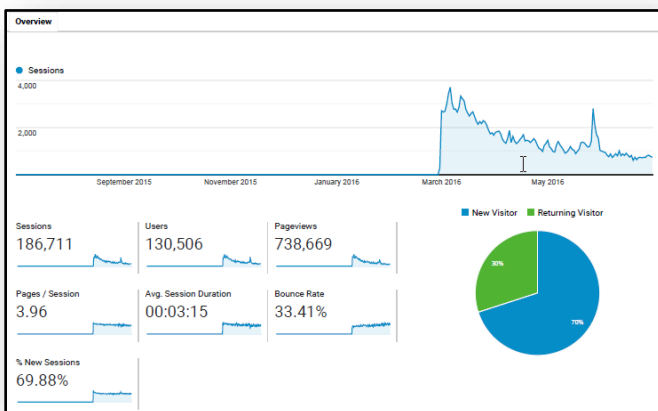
Overview

Sessions

4,000

2,000

September 2015 November 2015 January 2016 March 2016 May 2016

Sessions
186,711

Users
130,506

Pageviews
738,669

Pages / Session
3.96

Avg. Session Duration
00:03:15

Bounce Rate
33.41%

% New Sessions
69.88%

New Visitor Returning Visitor

30%

70%